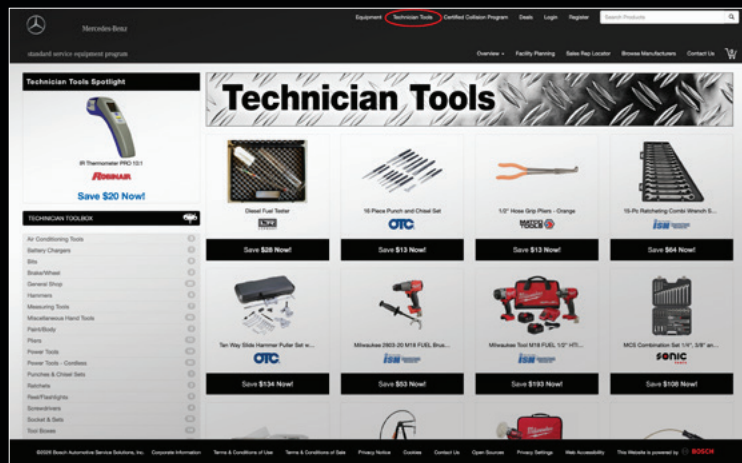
Mercedes-Benz

standard service equipment program

Equipment Technician Tools Certified Collision Program Deals Login Register Search Products

Overview Facility Planning Sales Rep Locator Browse Manufacturers Contact Us

Technician Tools Spotlight

IR Thermometer PRO 10:1

ROBINAIR

Save $20 Now!

TECHNICIAN TOOLBOX

Air Conditioning Tools
Battery Chargers
Bits
Brake/Wheel
General Shop
Hammers
Measuring Tools
Miscellaneous Hand Tools
Paint/Body
Pliers
Power Tools
Power Tools - Cordless
Punches & Chisel Sets
Ratchets
Reel/Flashlights
Screwdrivers
Socket & Sets
Tool Boxes

Technician Tools

Diesel Fuel Tester
Save $28 Now!

16 Piece Punch and Chisel Set
OTC
Save $13 Now!

1/2" Hose Grip Pliers - Orange
MATCO TOOLS
Save $13 Now!

15-Pc Ratcheting Combi Wrench S...
ISM
Save $64 Now!

Ten Way Slide Hammer Puller Set w...
OTC
Save $134 Now!

Milwaukee 2803-20 M18 FUEL Brus...
ISM
Save $53 Now!

Milwaukee Tool M18 FUEL 1/2" HTI...
ISM
Save $193 Now!

MCS Combination Set 1/4", 3/8" an...
SONIC
Save $108 Now!

©2026 Bosch Automotive Service Solutions, Inc. Corporate Information Terms & Conditions of Use Terms & Conditions of Sale Privacy Notice Cookies Contact Us Open Sources Privacy Settings Web Accessibility This Website is powered by BOSCH